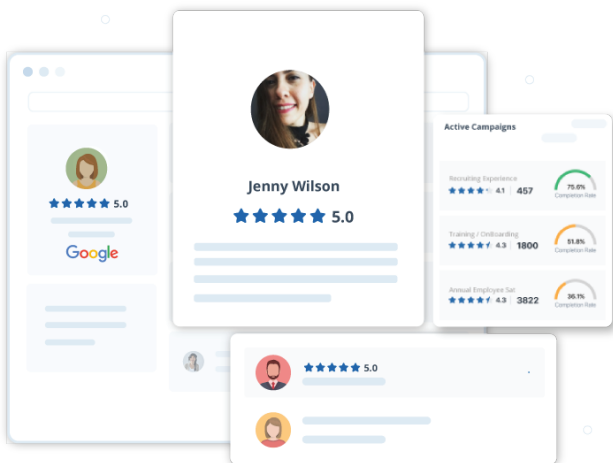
5.0

Google

Jenny Wilson

5.0

Active Campaigns

Recruiting Experience

4.1 | 457

75.6%
Completion Rate

Training / Onboarding

4.3 | 1800

51.8%
Completion Rate

Annual Employee Sat

4.3 | 3822

36.1%
Completion Rate

5.0